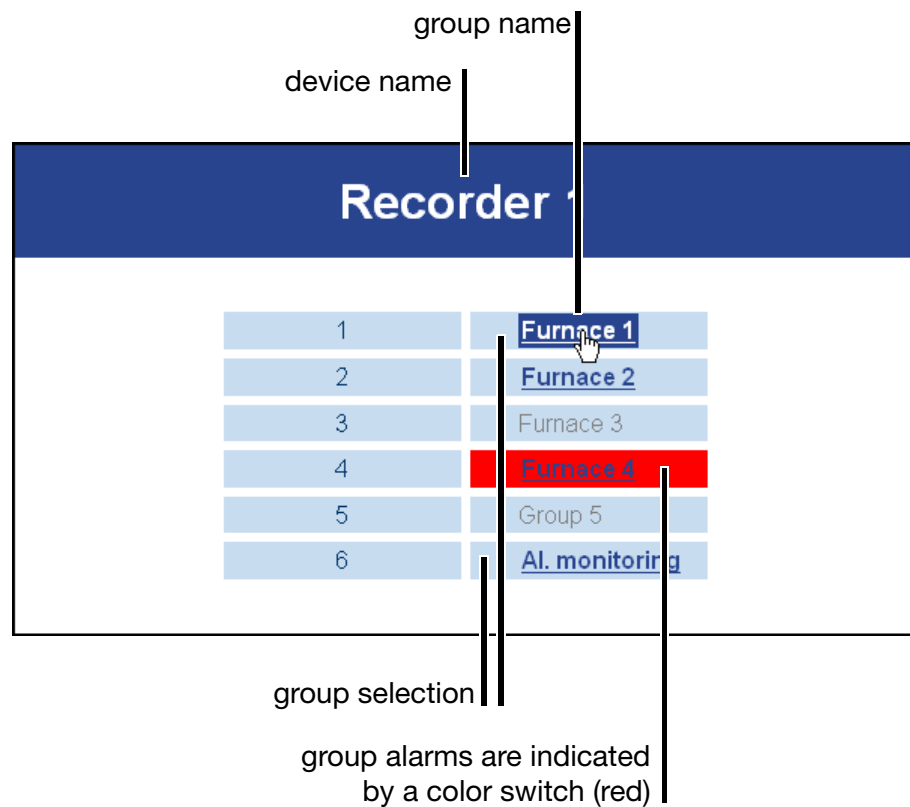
group name

device name

Recorder 1

| 1 | Furnace 1 |
|---|---|
| 2 | Furnace 2 |
| 3 | Furnace 3 |
| 4 | Furnace 4 |
| 5 | Group 5 |
| 6 | Al. monitoring |

group selection

group alarms are indicated by a color switch (red)